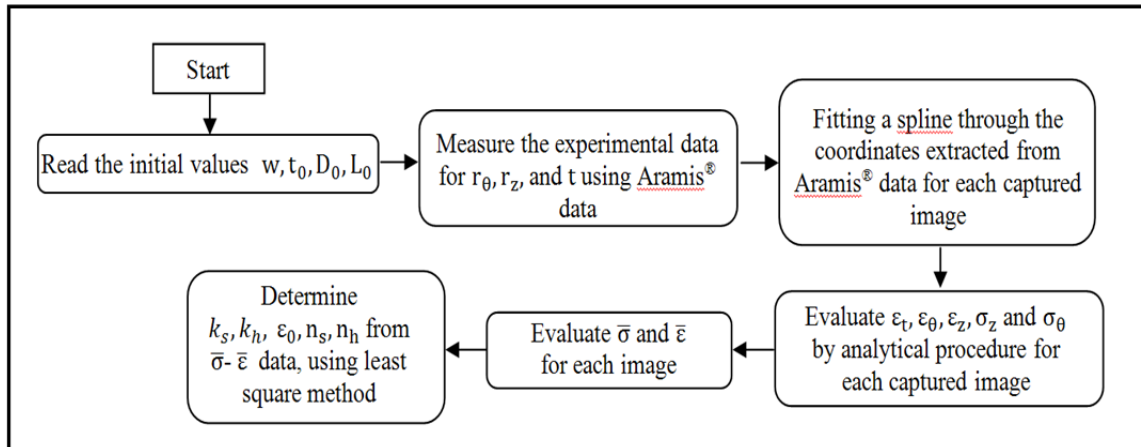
Start

Read the initial values $w, t_0, D_0, L_0$

Measure the experimental data for $r_\theta, r_z$, and t using Aramis® data

Fitting a spline through the coordinates extracted from Aramis® data for each captured image

Evaluate $\varepsilon_t, \varepsilon_\theta, \varepsilon_z, \sigma_z$ and $\sigma_\theta$ by analytical procedure for each captured image

Evaluate $\bar{\sigma}$ and $\bar{\varepsilon}$ for each image

Determine $k_s, k_h, \varepsilon_0, n_s, n_h$ from $\bar{\sigma}$- $\bar{\varepsilon}$ data, using least square method